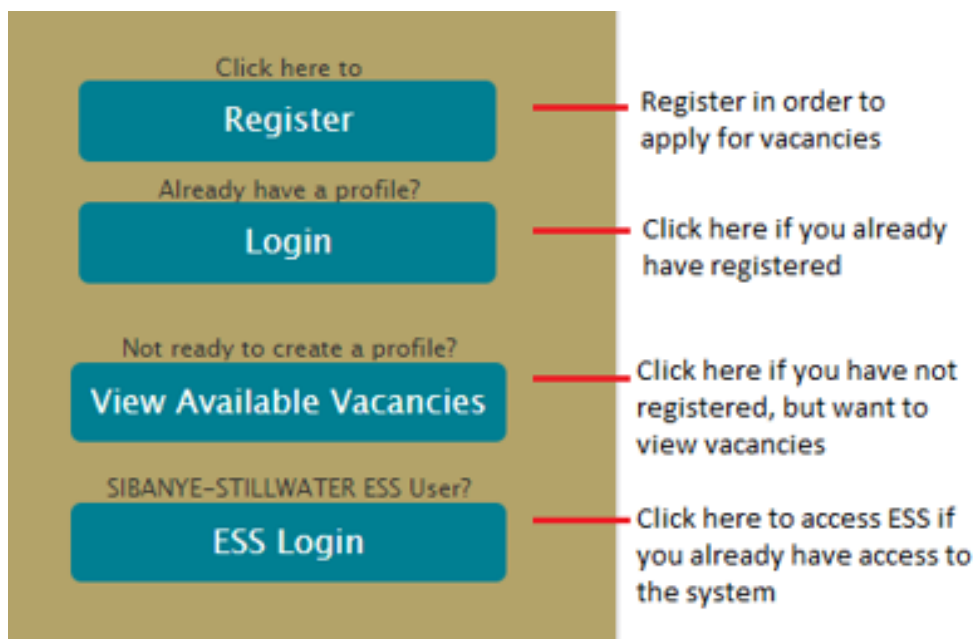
Click here to

Register

Register in order to apply for vacancies

Already have a profile?

Login

Click here if you already have registered

Not ready to create a profile?

View Available Vacancies

Click here if you have not registered, but want to view vacancies

SIBANYE-STILLWATER ESS User?

ESS Login

Click here to access ESS if you already have access to the system